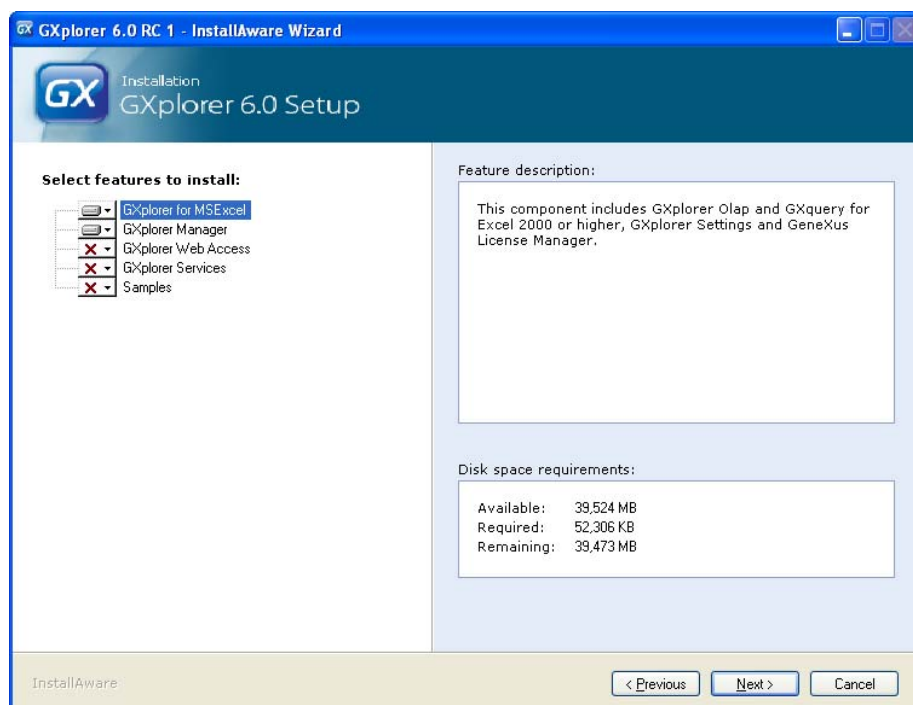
GX GXplorer 6.0 RC 1 - InstallAware Wizard

GX Installation
GXplorer 6.0 Setup

Select features to install:

GXplorer for MSExcel
GXplorer Manager
GXplorer Web Access
GXplorer Services
Samples

Feature description:

This component includes GXplorer Olap and GXquery for Excel 2000 or higher, GXplorer Settings and GeneXus License Manager.

Disk space requirements:

Available: 39,524 MB
Required: 52,306 KB
Remaining: 39,473 MB

InstallAware

< Previous
Next >
Cancel